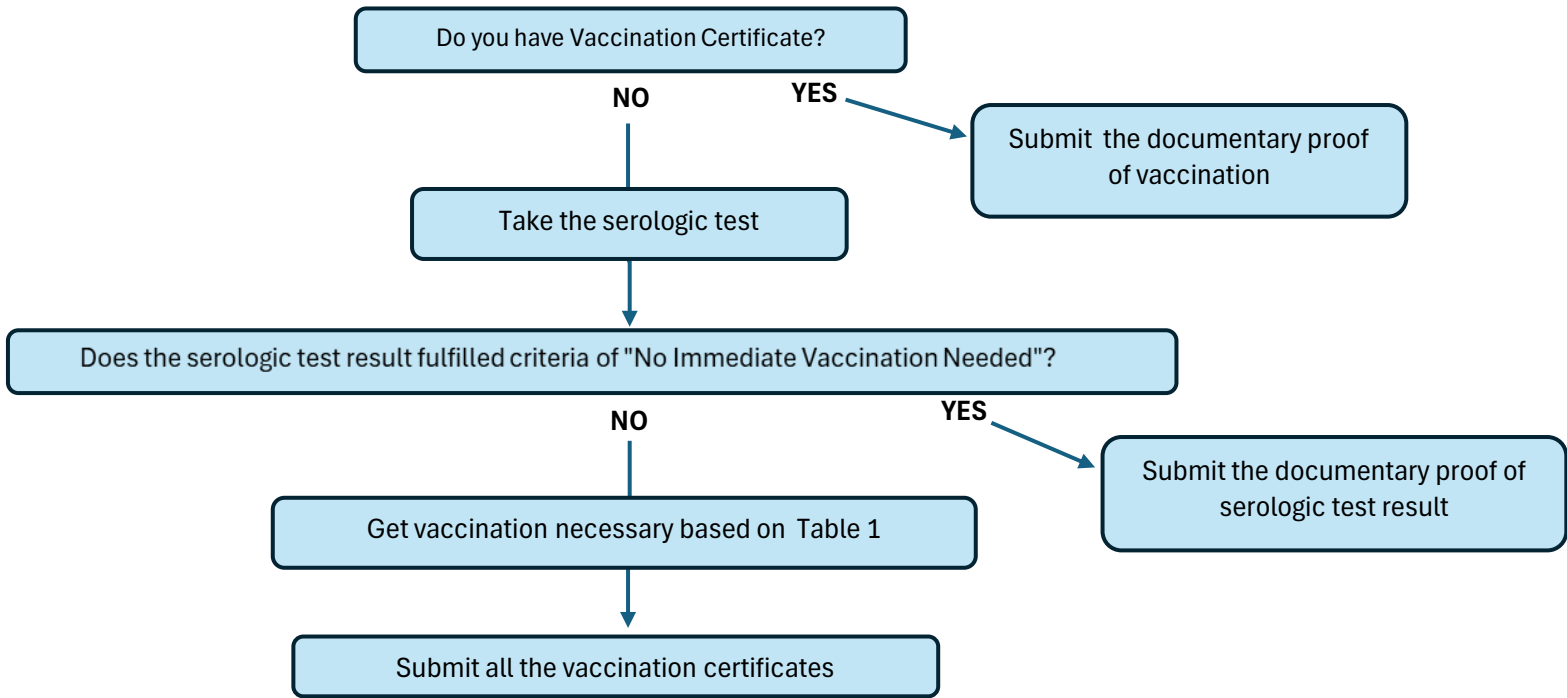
Do you have Vaccination Certificate?

NO

YES

Submit the documentary proof of vaccination

Take the serologic test

Does the serologic test result fulfilled criteria of "No Immediate Vaccination Needed"?

NO

YES

Submit the documentary proof of serologic test result

Get vaccination necessary based on Table 1

Submit all the vaccination certificates